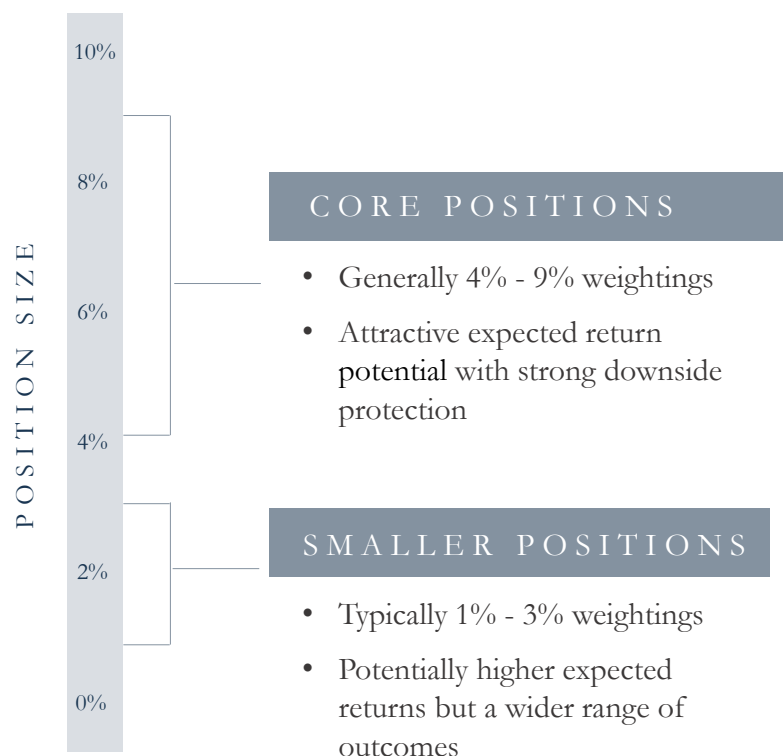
POSITION SIZE

10%

8%

6%

4%

2%

0%

CORE POSITIONS

• Generally 4% - 9% weightings

• Attractive expected return potential with strong downside protection

SMALLER POSITIONS

• Typically 1% - 3% weightings

• Potentially higher expected returns but a wider range of outcomes